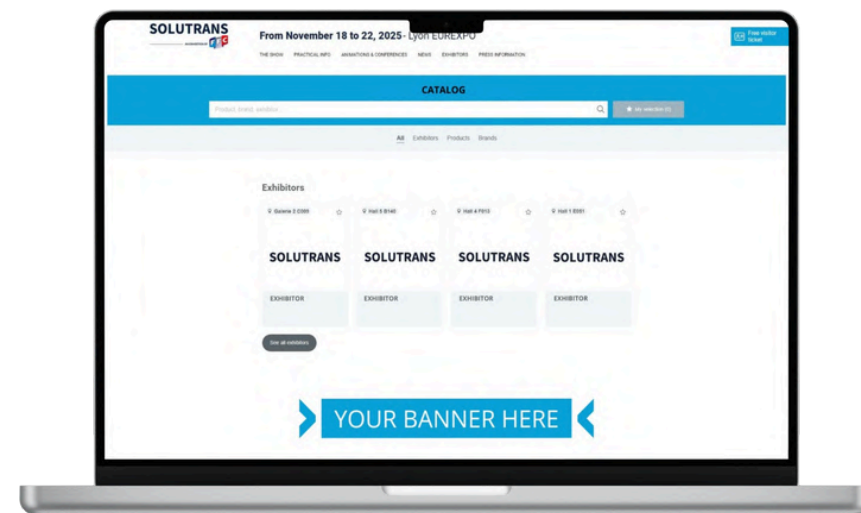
SOLUTRANS

From November 18 to 22, 2025 - Lyon EUREXPO

Free visitor ticket

THE SHOW PRACTICAL INFO ANIMATIONS & CONFERENCES NEWS EXHIBITORS PRESS INFORMATION

CATALOG

Product, brand, exhibitor...

My selection (0)

All Exhibitors Products Brands

Exhibitors

Galerie 3 D305

Hall 5 B140

Hall 4 F012

Hall 1 E051

SOLUTRANS

SOLUTRANS

SOLUTRANS

SOLUTRANS

EXHIBITOR

EXHIBITOR

EXHIBITOR

EXHIBITOR

See all exhibitors

YOUR BANNER HERE